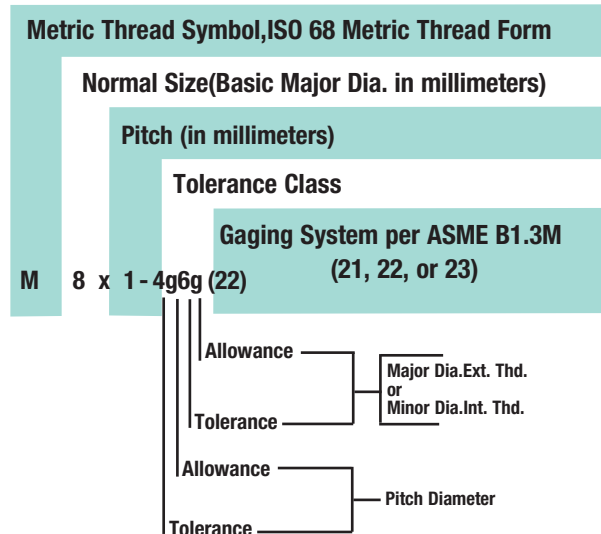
Metric Thread Symbol,ISO 68 Metric Thread Form

Normal Size(Basic Major Dia. in millimeters)

Pitch (in millimeters)

Tolerance Class

Gaging System per ASME B1.3M
(21, 22, or 23)

M 8 x 1 - 4g6g (22)

Allowance

Tolerance

Major Dia.Ext. Thd.
or
Minor Dia.Int. Thd.

Allowance

Tolerance

Pitch Diameter